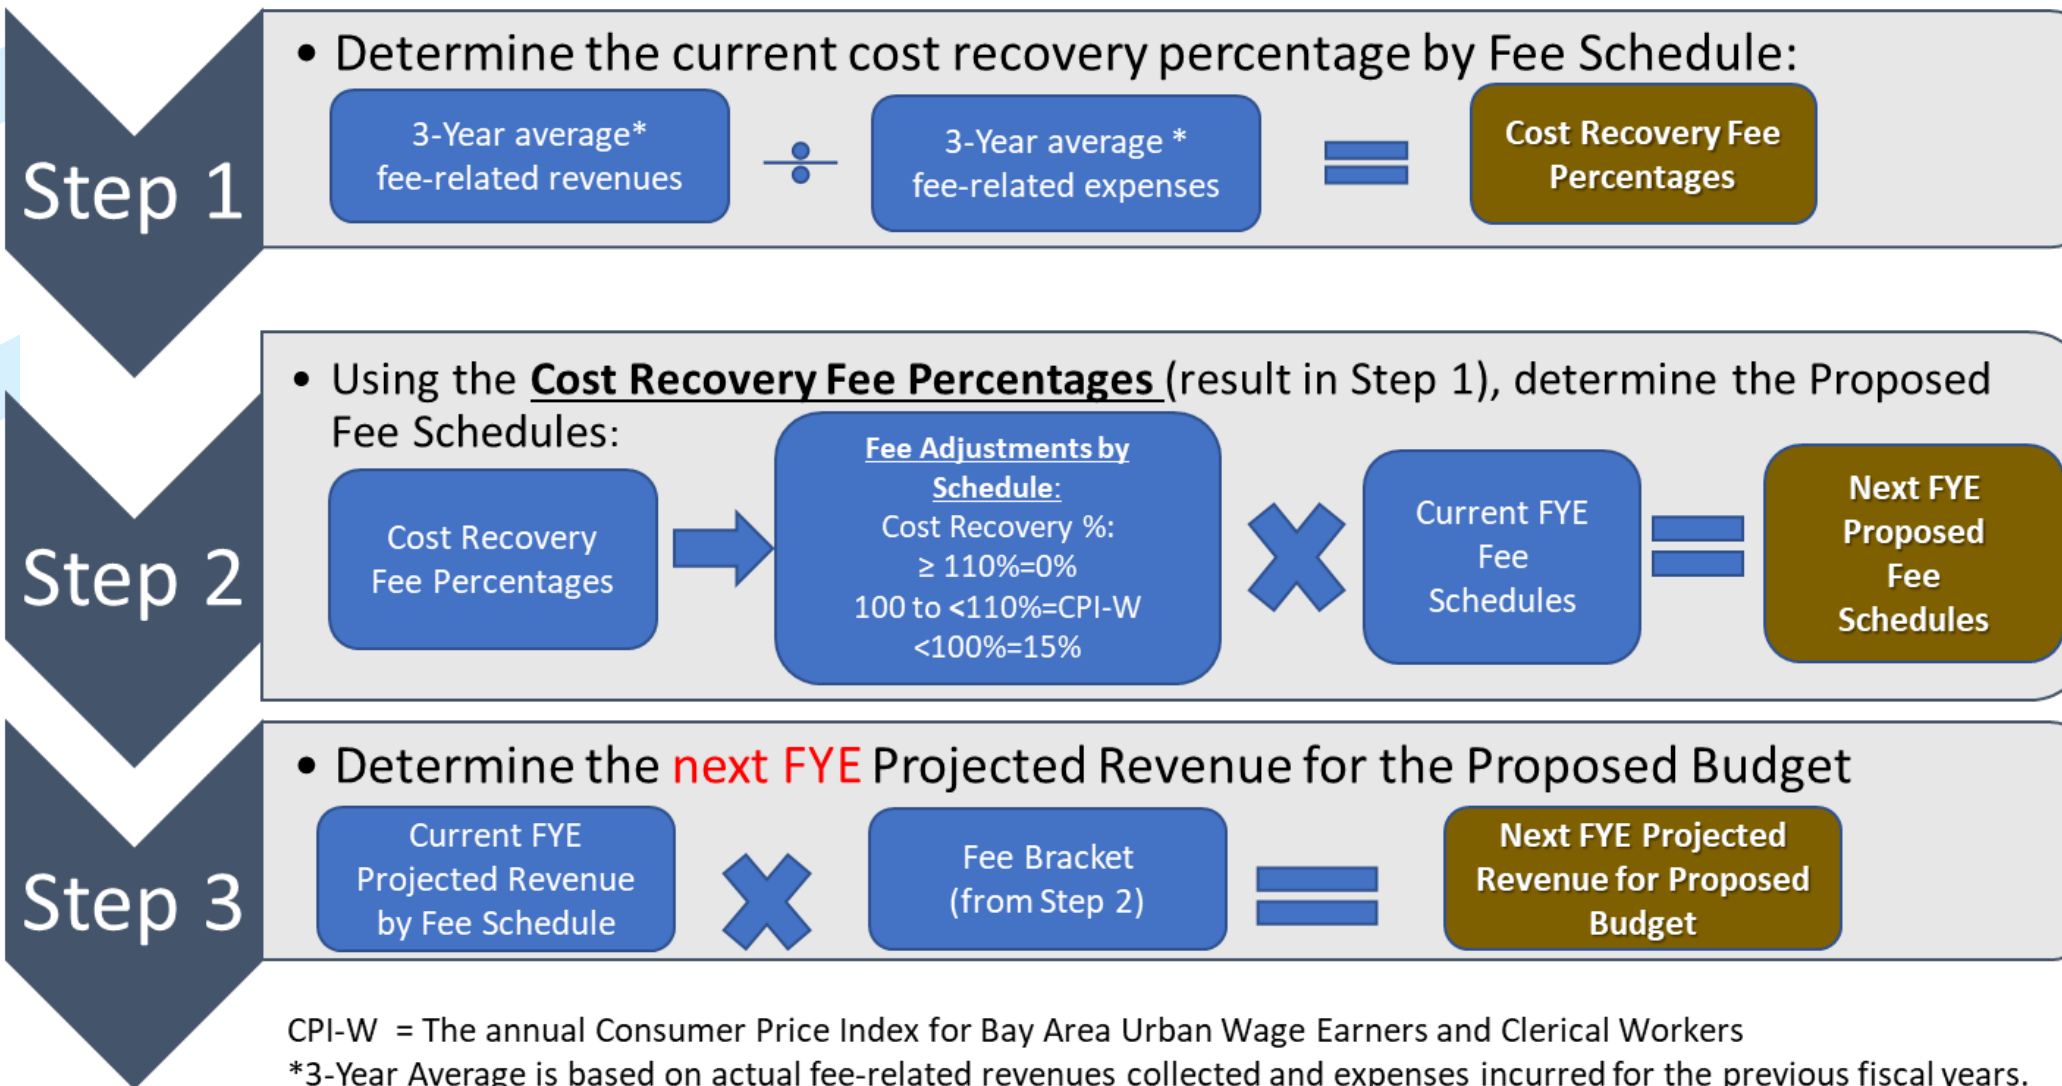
Step 1

• Determine the current cost recovery percentage by Fee Schedule:

3-Year average* fee-related revenues

÷

3-Year average * fee-related expenses

=

Cost Recovery Fee Percentages

Step 2

• Using the **Cost Recovery Fee Percentages** (result in Step 1), determine the Proposed Fee Schedules:

Cost Recovery Fee Percentages

**Fee Adjustments by Schedule:**
Cost Recovery %:
≥ 110%=0%
100 to <110%=CPI-W
<100%=15%

×

Current FYE Fee Schedules

=

Next FYE Proposed Fee Schedules

Step 3

• Determine the next FYE Projected Revenue for the Proposed Budget

Current FYE Projected Revenue by Fee Schedule

×

Fee Bracket (from Step 2)

=

Next FYE Projected Revenue for Proposed Budget

CPI-W = The annual Consumer Price Index for Bay Area Urban Wage Earners and Clerical Workers
*3-Year Average is based on actual fee-related revenues collected and expenses incurred for the previous fiscal years.